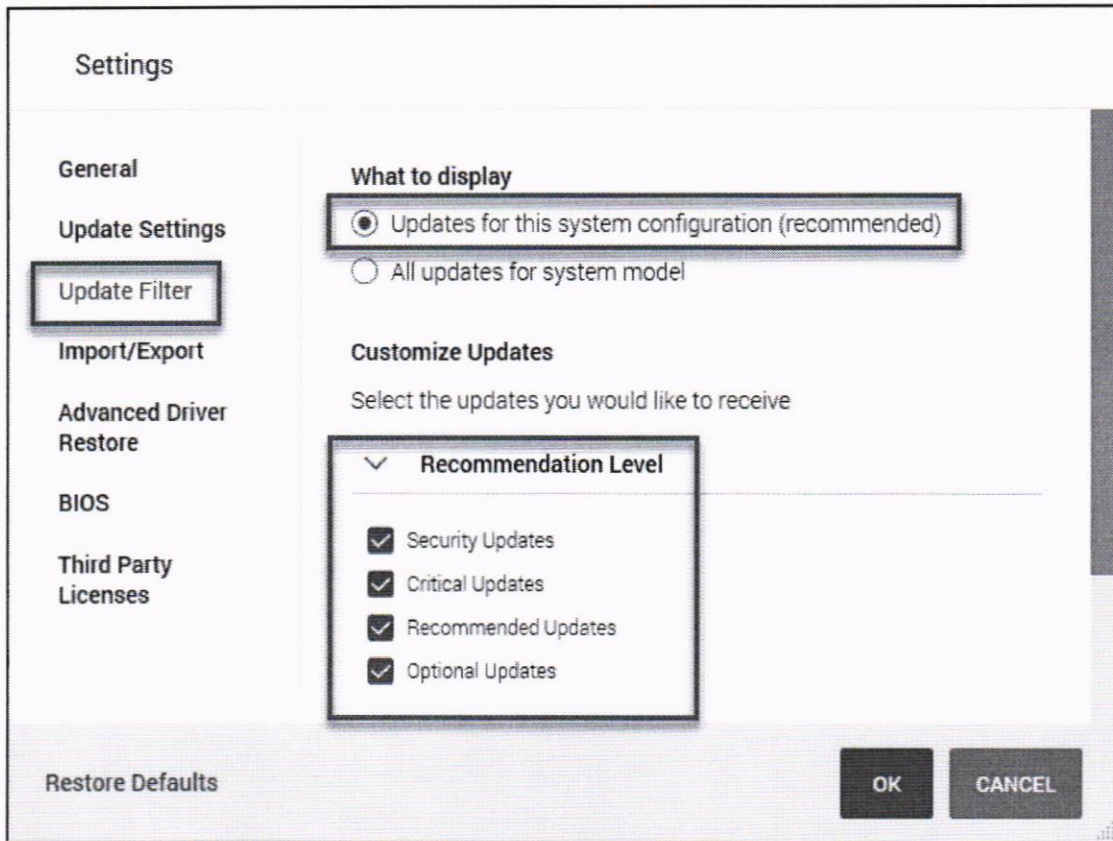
Settings

General

Update Settings

Update Filter

Import/Export

Advanced Driver Restore

BIOS

Third Party Licenses

What to display

Updates for this system configuration (recommended)

All updates for system model

Customize Updates

Select the updates you would like to receive

Recommendation Level

Security Updates

Critical Updates

Recommended Updates

Optional Updates

Restore Defaults

OK

CANCEL